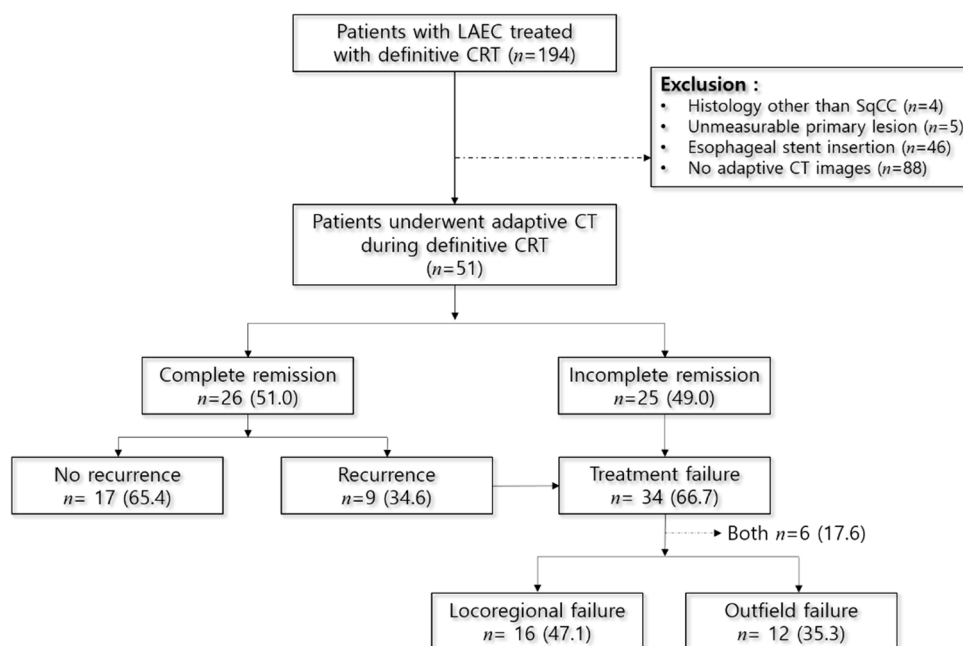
Patients with LAEC treated with definitive CRT ($n$=194)

**Exclusion :**
- Histology other than SqCC ($n$=4)
- Unmeasurable primary lesion ($n$=5)
- Esophageal stent insertion ($n$=46)
- No adaptive CT images ($n$=88)

Patients underwent adaptive CT during definitive CRT ($n$=51)

Complete remission $n$=26 (51.0)

Incomplete remission $n$=25 (49.0)

No recurrence $n$= 17 (65.4)

Recurrence $n$=9 (34.6)

Treatment failure $n$= 34 (66.7)

Both $n$=6 (17.6)

Locoregional failure $n$= 16 (47.1)

Outfield failure $n$= 12 (35.3)